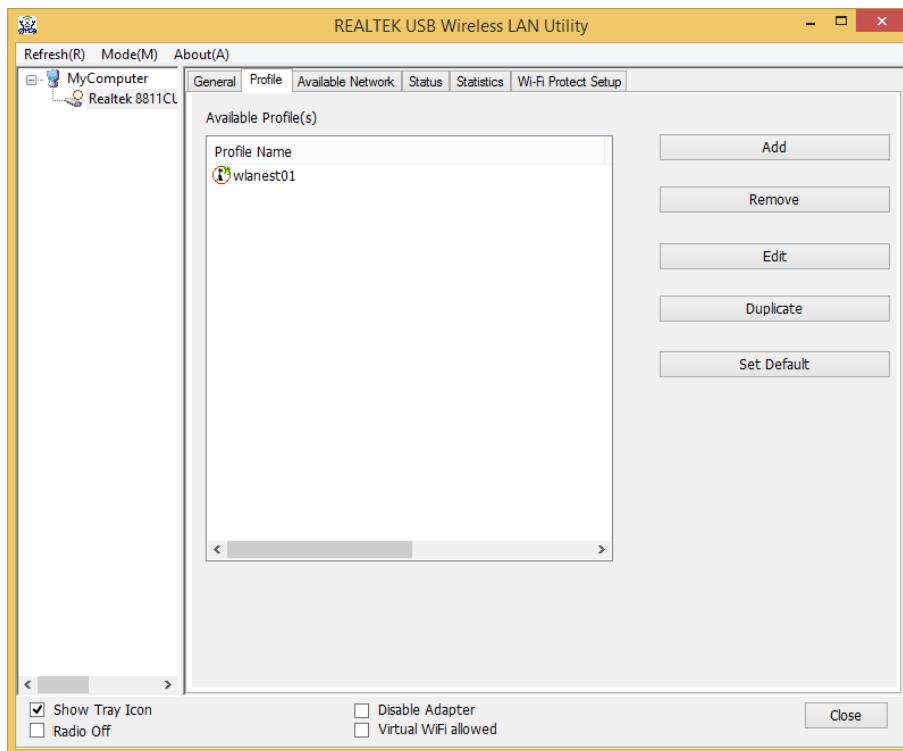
REALTEK USB Wireless LAN Utility

Refresh(R) Mode(M) About(A)

MyComputer
Realtek 8811CU

General | Profile | Available Network | Status | Statistics | Wi-Fi Protect Setup

Available Profile(s)

Profile Name
wlanest01

Add
Remove
Edit
Duplicate
Set Default

Show Tray Icon
Radio Off
Disable Adapter
Virtual WiFi allowed
Close